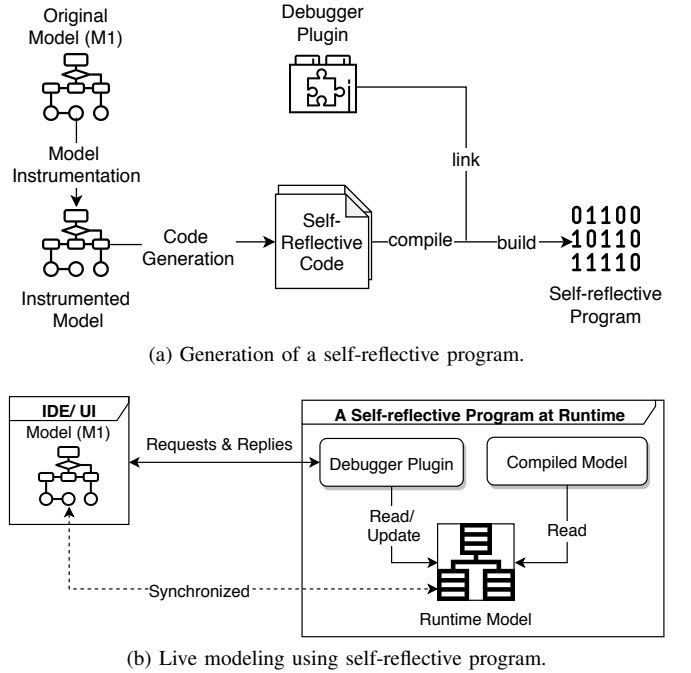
Original Model (M1)

Model Instrumentation

Instrumented Model

Code Generation

Debugger Plugin

link

Self-Reflective Code

compile

build

01100
10110
11110

Self-reflective Program

(a) Generation of a self-reflective program.

IDE/ UI

Model (M1)

Requests & Replies

A Self-reflective Program at Runtime

Debugger Plugin

Compiled Model

Read/ Update

Read

Synchronized

Runtime Model

(b) Live modeling using self-reflective program.